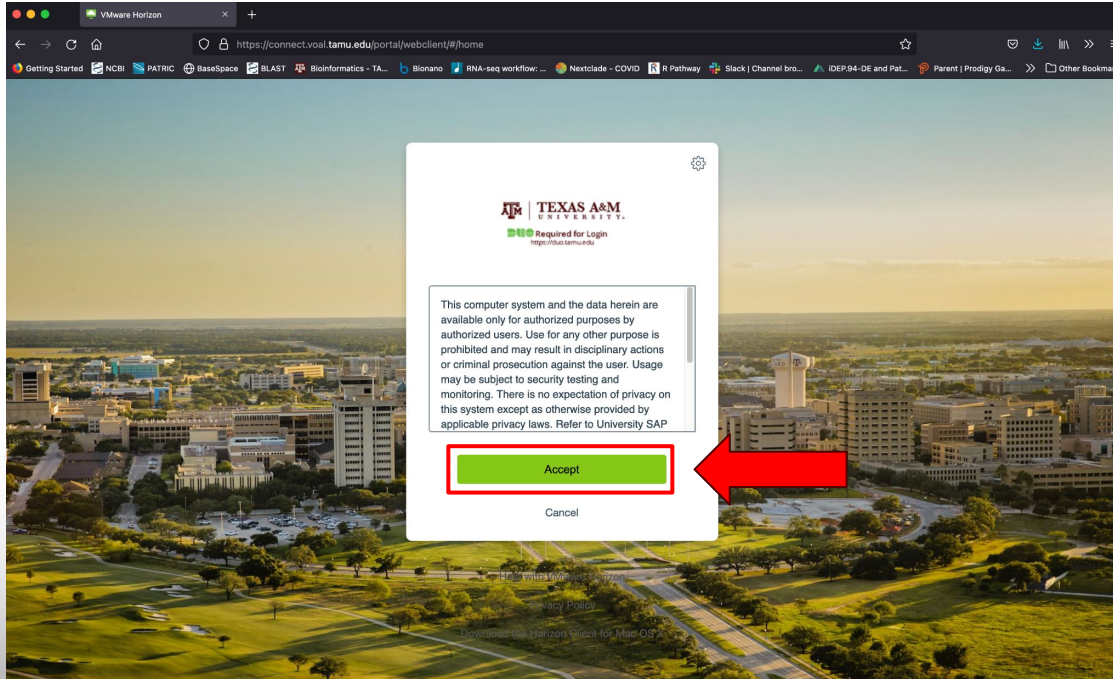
VMware Horizon

https://connect.voal.tamu.edu/portal/webclient/#/home

Getting Started NCBI PATRIC BaseSpace BLAST Bioinformatics - TA... Bionano RNA-seq workflow: ... Nextclade - COVID R Pathway Slack | Channel bro... iDEP.94-DE and Pat... Parent | Prodigy Ga... Other Bookmar

TEXAS A&M UNIVERSITY

DUO Required for Login
https://duo.tamu.edu

This computer system and the data herein are available only for authorized purposes by authorized users. Use for any other purpose is prohibited and may result in disciplinary actions or criminal prosecution against the user. Usage may be subject to security testing and monitoring. There is no expectation of privacy on this system except as otherwise provided by applicable privacy laws. Refer to University SAP

Accept

Cancel

Help with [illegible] Horizon

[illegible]vacy Policy

Download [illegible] Horizon Client for Mac OS X